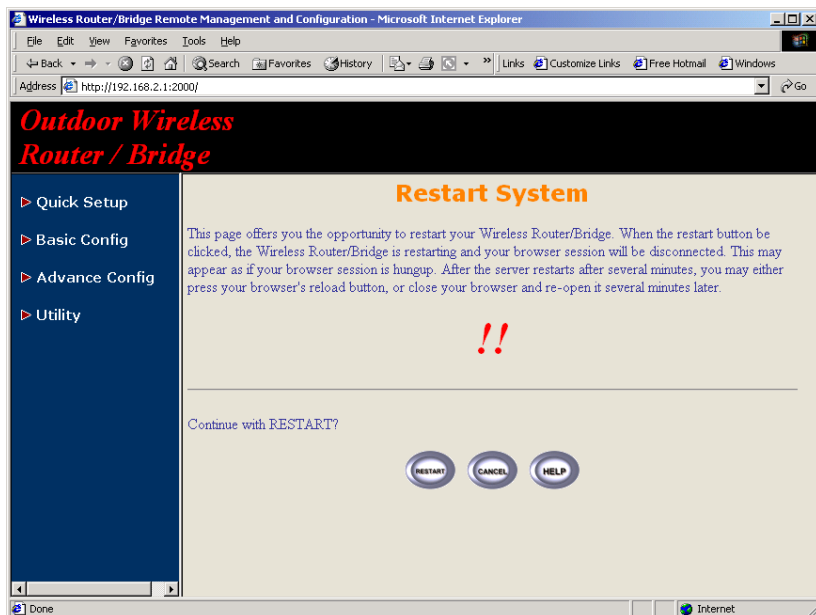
Wireless Router/Bridge Remote Management and Configuration - Microsoft Internet Explorer

File Edit View Favorites Tools Help

Back Search Favorites History Links Customize Links Free Hotmail Windows

Address http://192.168.2.1:2000/ Go

Outdoor Wireless Router / Bridge

Quick Setup
Basic Config
Advance Config
Utility

Restart System

This page offers you the opportunity to restart your Wireless Router/Bridge. When the restart button be clicked, the Wireless Router/Bridge is restarting and your browser session will be disconnected. This may appear as if your browser session is hungup. After the server restarts after several minutes, you may either press your browser's reload button, or close your browser and re-open it several minutes later.

!!

Continue with RESTART?

RESTART CANCEL HELP

Done Internet